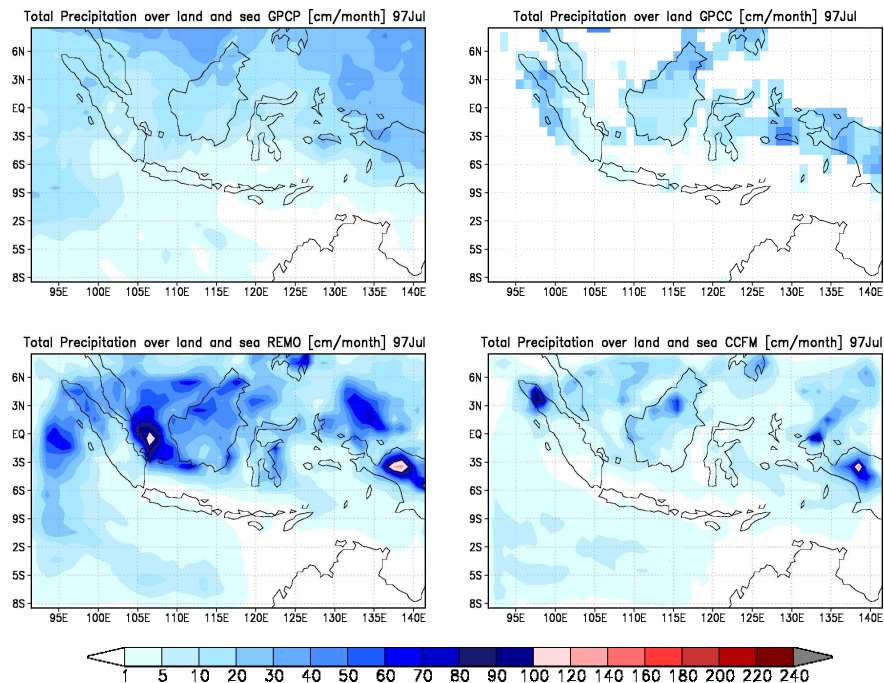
Total Precipitation over land and sea GPCP [cm/month] 97Jul

6N
3N
EQ
3S
6S
9S
2S
5S
8S
95E 100E 105E 110E 115E 120E 125E 130E 135E 140E

Total Precipitation over land GPCC [cm/month] 97Jul

6N
3N
EQ
3S
6S
9S
2S
5S
8S
95E 100E 105E 110E 115E 120E 125E 130E 135E 140E

Total Precipitation over land and sea REMO [cm/month] 97Jul

6N
3N
EQ
3S
6S
9S
2S
5S
8S
95E 100E 105E 110E 115E 120E 125E 130E 135E 140E

Total Precipitation over land and sea CCFM [cm/month] 97Jul

6N
3N
EQ
3S
6S
9S
2S
5S
8S
95E 100E 105E 110E 115E 120E 125E 130E 135E 140E

1 5 10 20 30 40 50 60 70 80 90 100 120 140 160 180 200 220 240